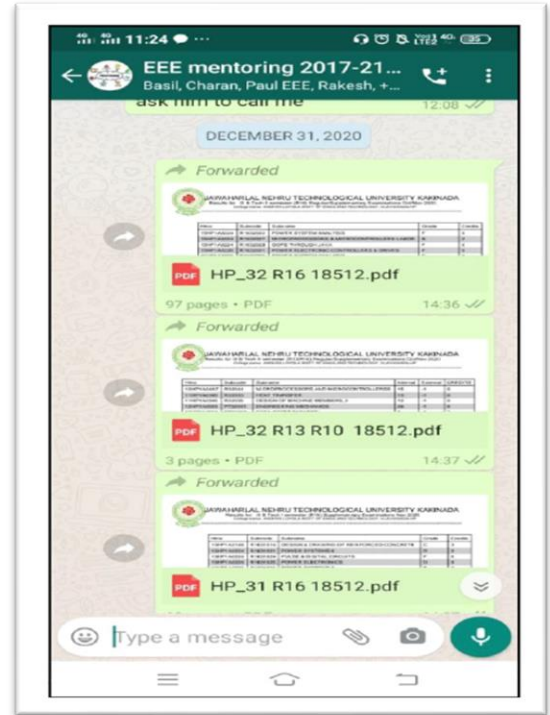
11:24

EEE mentoring 2017-21...
Basil, Charan, Paul EEE, Rakesh, +...

ask him to call me 12:08

DECEMBER 31, 2020

Forwarded

JAWAHARLAL NEHRU TECHNOLOGICAL UNIVERSITY KAKINADA

PDF HP_32 R16 18512.pdf

97 pages • PDF 14:36

Forwarded

JAWAHARLAL NEHRU TECHNOLOGICAL UNIVERSITY KAKINADA

PDF HP_32 R13 R10 18512.pdf

3 pages • PDF 14:37

Forwarded

JAWAHARLAL NEHRU TECHNOLOGICAL UNIVERSITY KAKINADA

PDF HP_31 R16 18512.pdf

Type a message